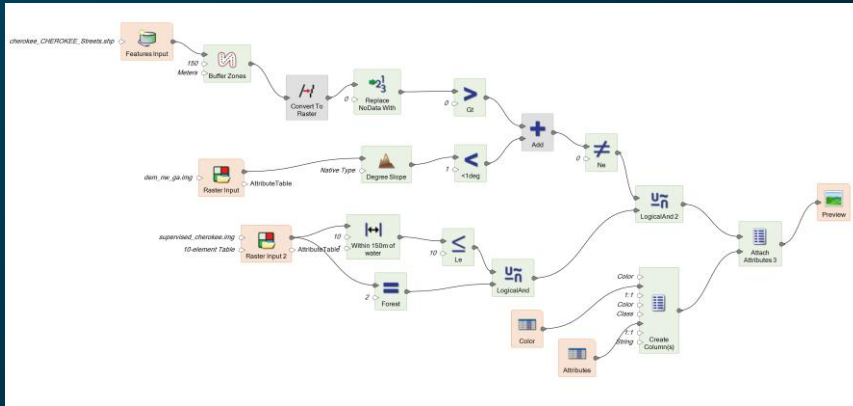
cherokee_CHEROKEE_Streets.shp
Features Input
150
Meters
Buffer Zones
Convert To Raster
0
Replace NoData With
0
Gt
Add
0
Ne
dem_nw_ga.img
Raster Input
AttributeTable
Native Type
Degree Slope
1
<1deg
supervised_cherokee.img
10-element Table
Raster Input 2
AttributeTable
10
Within 150m of water
10
Le
LogicalAnd
2
Forest
LogicalAnd 2
Color
1:1
Color
Class
1:1
String
Create Column(s)
Color
Attributes
Attach Attributes 3
Preview